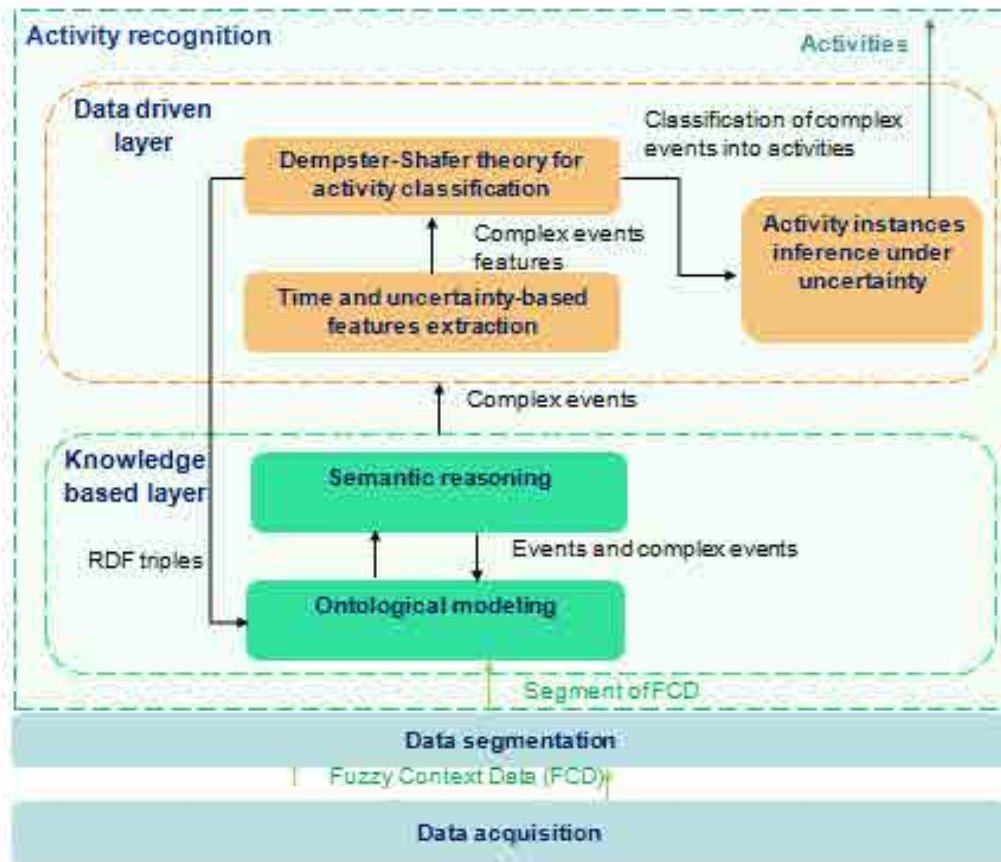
Activity recognition

Activities

Data driven layer

Classification of complex events into activities

Dempster-Shafer theory for activity classification

Complex events features

Activity instances inference under uncertainty

Time and uncertainty-based features extraction

Complex events

Knowledge based layer

Semantic reasoning

Events and complex events

RDF triples

Ontological modeling

Segment of FCD

Data segmentation

Fuzzy Context Data (FCD)

Data acquisition